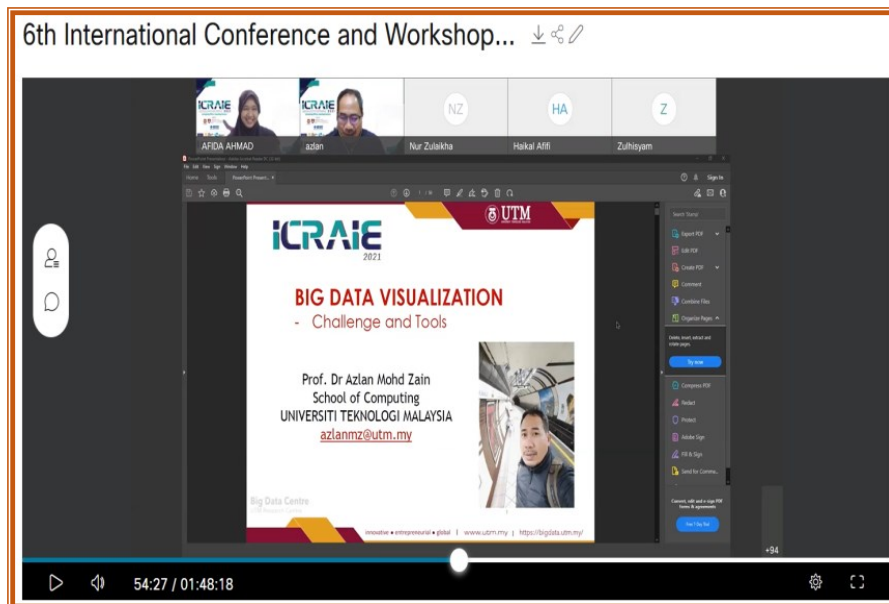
6th International Conference and Workshop...

AFIDA AHMAD
azlan
NZ
Nur Zulaikha
HA
Haikal Afifi
Z
Zulhisyam

Home Tools PowerPoint Present...
Sign In

ICRAIE 2021
UTM

BIG DATA VISUALIZATION
- Challenge and Tools

Prof. Dr Azlan Mohd Zain
School of Computing
UNIVERSITI TEKNOLOGI MALAYSIA
azlanmz@utm.my

Big Data Centre

innovative • entrepreneurial • global | www.utm.my | https://bigdata.utm.my/

Search Tools
Export PDF
Edit PDF
Create PDF
Comment
Combine Files
Organize Pages
Try now
Compress PDF
Redact
Protect
Adobe Sign
Fill & Sign
Send for Comme...

+94

54:27 / 01:48:18